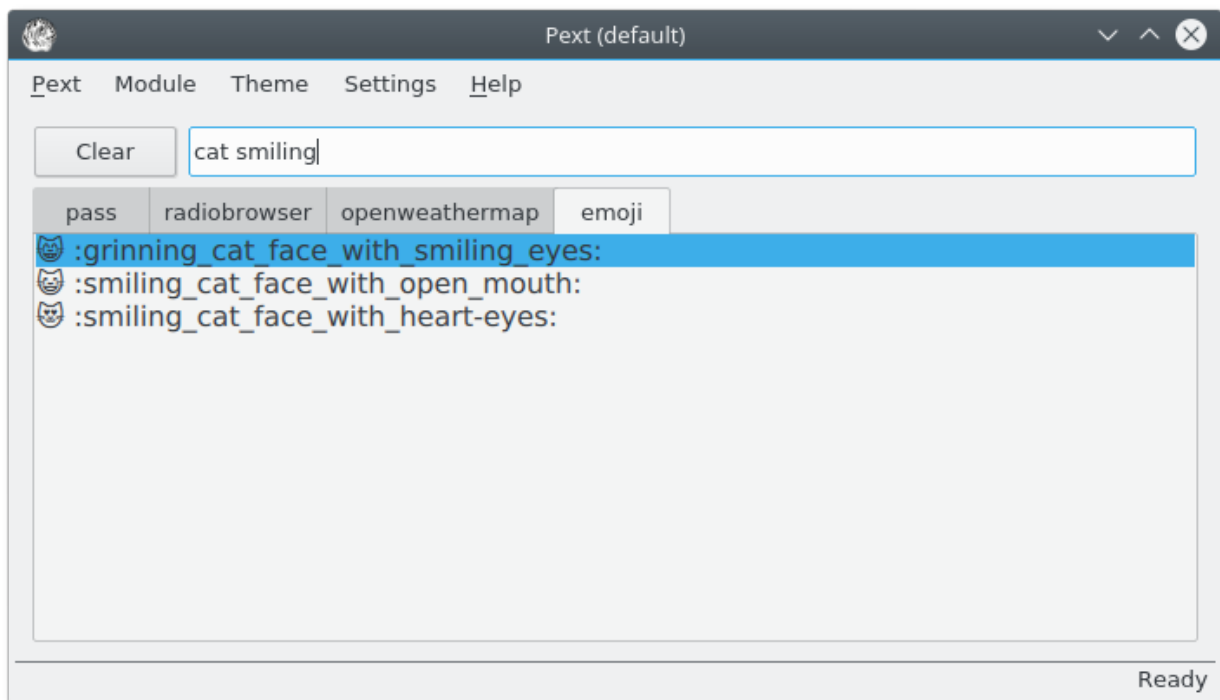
Pext (default)

Pext Module Theme Settings Help

Clear cat smiling

pass radiobrowser openweathermap emoji

😸 :grinning_cat_face_with_smiling_eyes:
😺 :smiling_cat_face_with_open_mouth:
😻 :smiling_cat_face_with_heart-eyes:

Ready